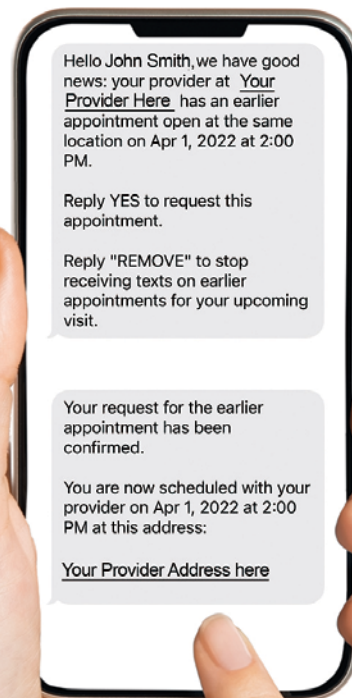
Hello John Smith,we have good news: your provider at Your Provider Here has an earlier appointment open at the same location on Apr 1, 2022 at 2:00 PM.

Reply YES to request this appointment.

Reply "REMOVE" to stop receiving texts on earlier appointments for your upcoming visit.

Your request for the earlier appointment has been confirmed.

You are now scheduled with your provider on Apr 1, 2022 at 2:00 PM at this address:

Your Provider Address here